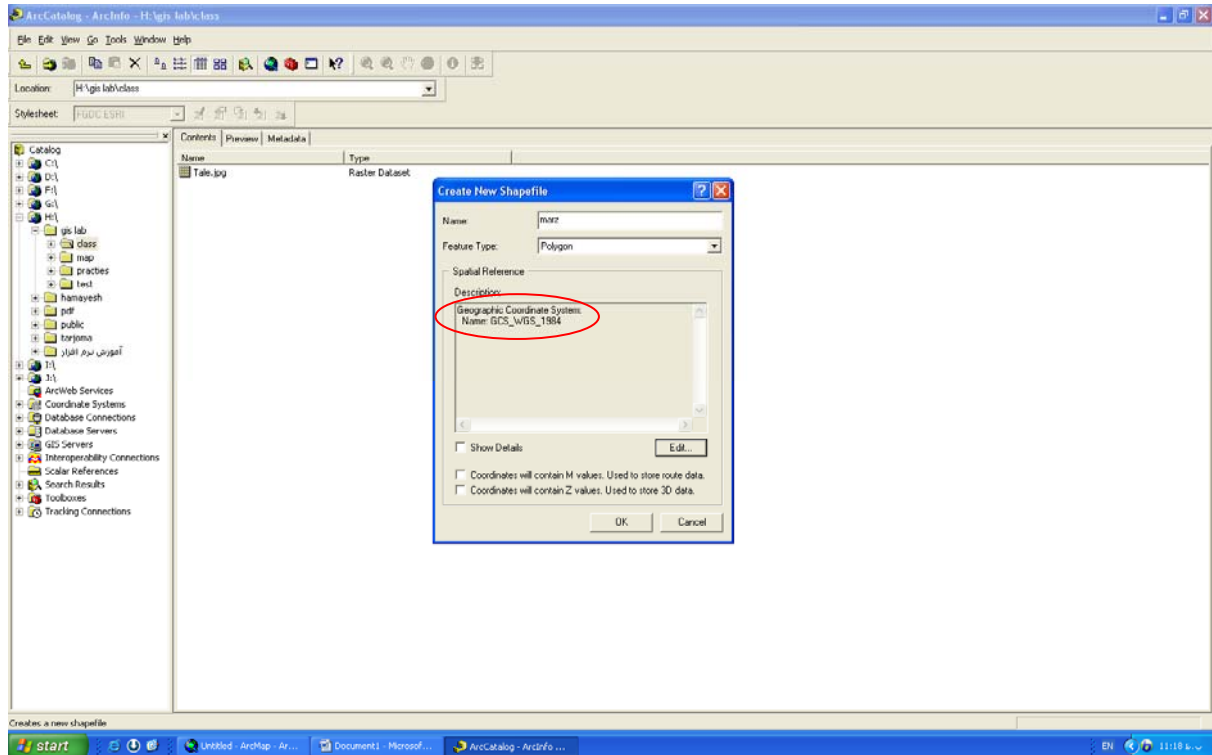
ArcCatalog - ArcInfo - H:\gis lab\class

File Edit View Go Tools Window Help

Location: H:\gis lab\class

Stylesheet: FGDC ESRI

Catalog
C:\
D:\
F:\
G:\
H:\
gis lab
class
map
practies
test
hamayesh
pdf
public
tarjoma
آموزش نرم افزار
I:\
J:\
ArcWeb Services
Coordinate Systems
Database Connections
Database Servers
GIS Servers
Interoperability Connections
Scalar References
Search Results
Toolboxes
Tracking Connections

Contents | Preview | Metadata

| Name | Type |
|---|---|
| Tale.jpg | Raster Dataset |

Create New Shapefile

Name: marz

Feature Type: Polygon

Spatial Reference

Description:

Geographic Coordinate System:
Name: GCS_WGS_1984

Show Details

Edit...

Coordinates will contain M values. Used to store route data.

Coordinates will contain Z values. Used to store 3D data.

OK Cancel

Creates a new shapefile

start

Untitled - ArcMap - Ar...

Document1 - Microsof...

ArcCatalog - ArcInfo ...

EN 11:18 ب.ظ